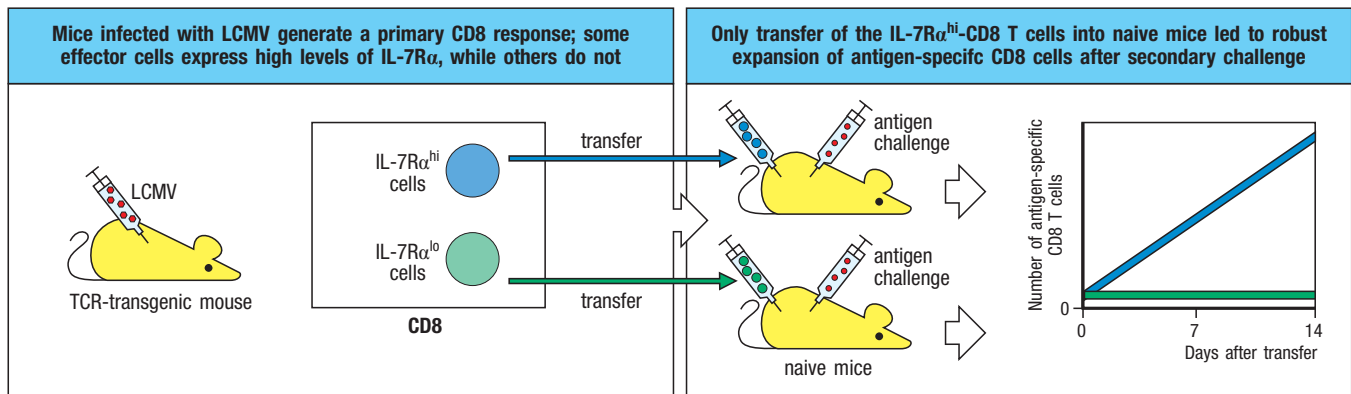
Mice infected with LCMV generate a primary CD8 response; some effector cells express high levels of IL-7Rα, while others do not

Only transfer of the IL-7Rα$^{hi}$-CD8 T cells into naive mice led to robust expansion of antigen-specifc CD8 cells after secondary challenge

LCMV

TCR-transgenic mouse

IL-7Rα$^{hi}$ cells

IL-7Rα$^{lo}$ cells

CD8

transfer

transfer

antigen challenge

antigen challenge

naive mice

Number of antigen-specific CD8 T cells

0

0

7

14

Days after transfer